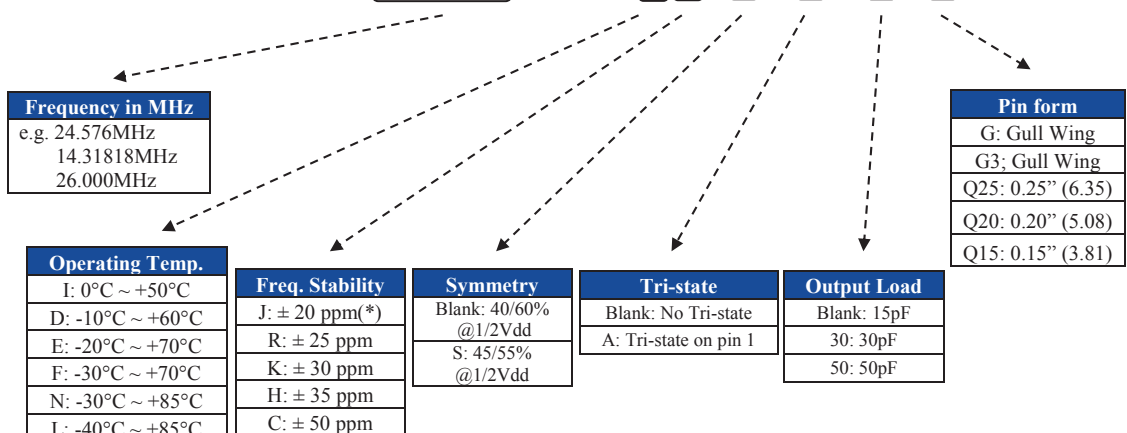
| Frequency in MHz |
|---|
| e.g. 24.576MHz 14.31818MHz 26.000MHz |

| Operating Temp. |
|---|
| I: 0°C ~ +50°C |
| D: -10°C ~ +60°C |
| E: -20°C ~ +70°C |
| F: -30°C ~ +70°C |
| N: -30°C ~ +85°C |
| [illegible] |

| Freq. Stability |
|---|
| J: ± 20 ppm(*) |
| R: ± 25 ppm |
| K: ± 30 ppm |
| H: ± 35 ppm |
| C: ± 50 ppm |

| Symmetry |
|---|
| Blank: 40/60% @1/2Vdd |
| S: 45/55% @1/2Vdd |

| Tri-state |
|---|
| Blank: No Tri-state |
| A: Tri-state on pin 1 |

| Output Load |
|---|
| Blank: 15pF |
| 30: 30pF |
| 50: 50pF |

| Pin form |
|---|
| G: Gull Wing |
| G3; Gull Wing |
| Q25: 0.25" (6.35) |
| Q20: 0.20" (5.08) |
| Q15: 0.15" (3.81) |